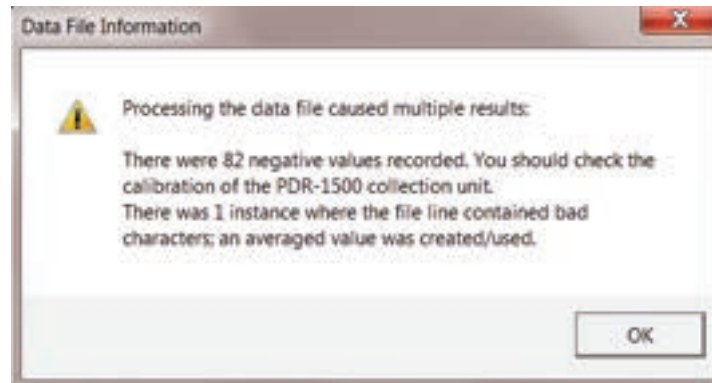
Data File Information

x

Processing the data file caused multiple results:

There were 82 negative values recorded. You should check the calibration of the PDR-1500 collection unit.
There was 1 instance where the file line contained bad characters; an averaged value was created/used.

OK